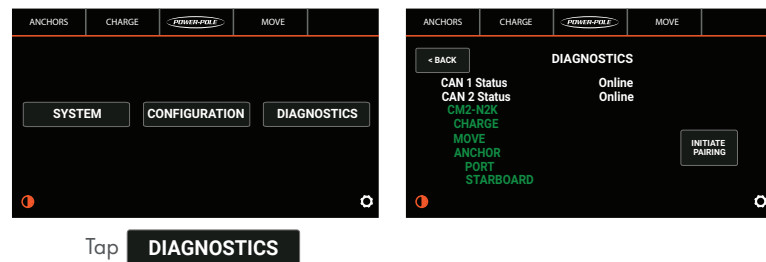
ANCHORS | CHARGE | POWER-POLE | MOVE

SYSTEM

CONFIGURATION

DIAGNOSTICS

ANCHORS | CHARGE | POWER-POLE | MOVE

< BACK

DIAGNOSTICS

CAN 1 Status Online
CAN 2 Status Online
CM2-N2K
CHARGE
MOVE
ANCHOR
PORT
STARBOARD

INITIATE PAIRING

Tap DIAGNOSTICS